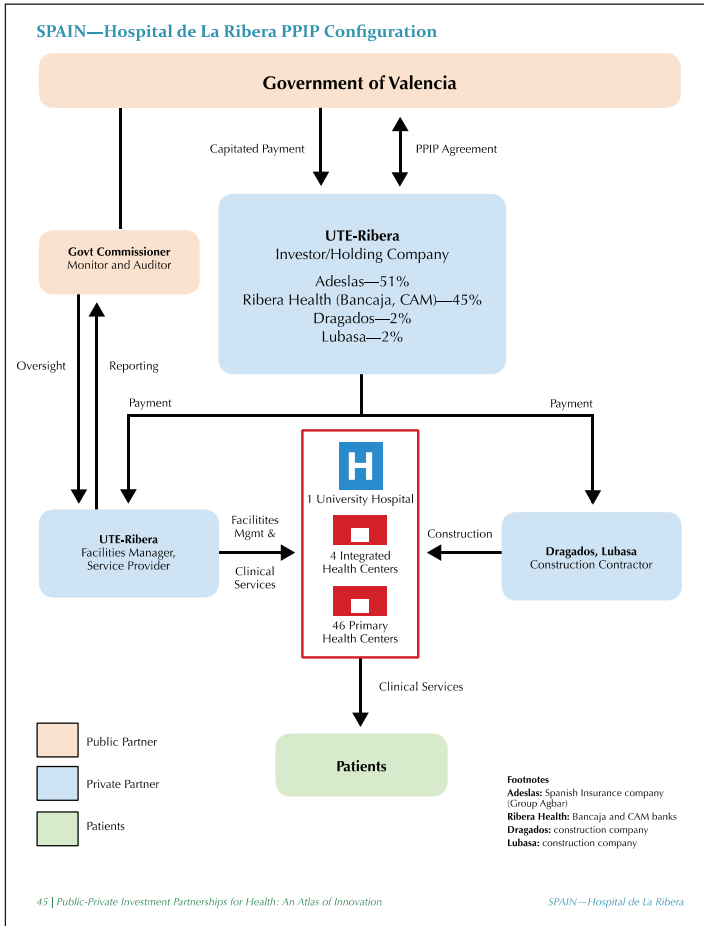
SPAIN—Hospital de La Ribera PPIP Configuration

Government of Valencia

Capitated Payment

PPIP Agreement

UTE-Ribera
Investor/Holding Company

Adeslas—51%
Ribera Health (Bancaja, CAM)—45%
Dragados—2%
Lubasa—2%

Govt Commissioner
Monitor and Auditor

Oversight

Reporting

Payment

Payment

H
1 University Hospital

4 Integrated Health Centers

46 Primary Health Centers

UTE-Ribera
Facilities Manager, Service Provider

Facilitites Mgmt &

Clinical Services

Construction

Dragados, Lubasa
Construction Contractor

Clinical Services

Patients

Public Partner

Private Partner

Patients

Footnotes
Adeslas: Spanish Insurance company (Group Agbar)
Ribera Health: Bancaja and CAM banks
Dragados: construction company
Lubasa: construction company

45 | Public-Private Investment Partnerships for Health: An Atlas of Innovation

SPAIN—Hospital de La Ribera